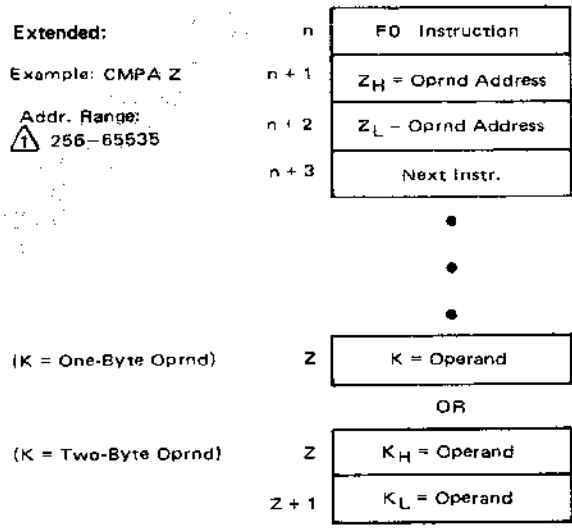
Extended:

Example: CMPA Z

Addr. Range:
1 256–65535

n
n + 1
n + 2
n + 3

F0 Instruction
$Z_H$ = Oprnd Address
$Z_L$ – Oprnd Address
Next Instr.

(K = One-Byte Oprnd) Z K = Operand

OR

(K = Two-Byte Oprnd) Z $K_H$ = Operand
Z + 1 $K_L$ = Operand